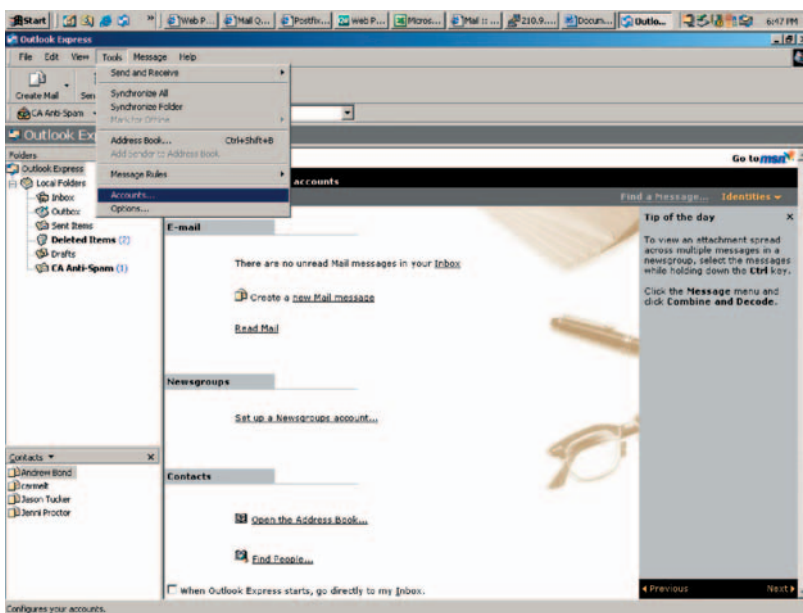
Start | Web P... | Mail Q... | Postfix... | web P... | Micros... | Mail :: ... | 210.9.... | Docum... | Outlo... | 6:47 PM

Outlook Express

File Edit View Tools Message Help

Create Mail Sen

CA Anti-Spam

Outlook Ex

Send and Receive
Synchronize All
Synchronize Folder
Mark for Offline
Address Book... Ctrl+Shift+B
Add Sender to Address Book
Message Rules
Accounts...
Options...

Folders
Outlook Express
Local Folders
Inbox
Outbox
Sent Items
Deleted Items (2)
Drafts
CA Anti-Spam (1)

Go to msn

accounts

Find a Message... Identities

E-mail

There are no unread Mail messages in your Inbox

Create a new Mail message

Read Mail

Newsgroups

Set up a Newsgroups account...

Contacts

Open the Address Book...

Find People...

When Outlook Express starts, go directly to my Inbox.

Tip of the day

To view an attachment spread across multiple messages in a newsgroup, select the messages while holding down the Ctrl key.

Click the Message menu and click Combine and Decode.

Previous Next

Contacts
Andrew Bond
cmmelt
Jason Tucker
Jenni Proctor

Configures your accounts.